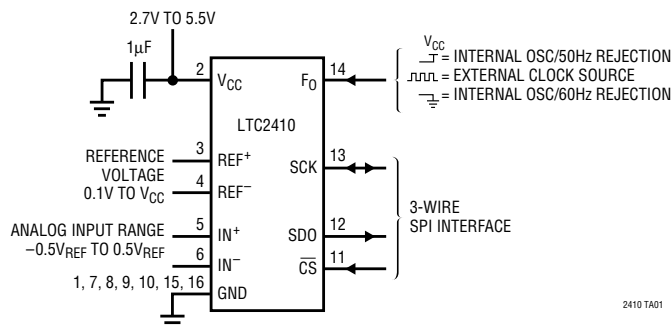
2.7V TO 5.5V

1µF

2 $V_{CC}$

$F_O$ 14

$V_{CC}$

= INTERNAL OSC/50Hz REJECTION

= EXTERNAL CLOCK SOURCE

= INTERNAL OSC/60Hz REJECTION

LTC2410

REFERENCE VOLTAGE 0.1V TO $V_{CC}$

3 $REF^+$

4 $REF^-$

SCK 13

ANALOG INPUT RANGE $-0.5V_{REF}$ TO $0.5V_{REF}$

5 $IN^+$

6 $IN^-$

SDO 12

$\overline{CS}$ 11

3-WIRE SPI INTERFACE

1, 7, 8, 9, 10, 15, 16 GND

2410 TA01